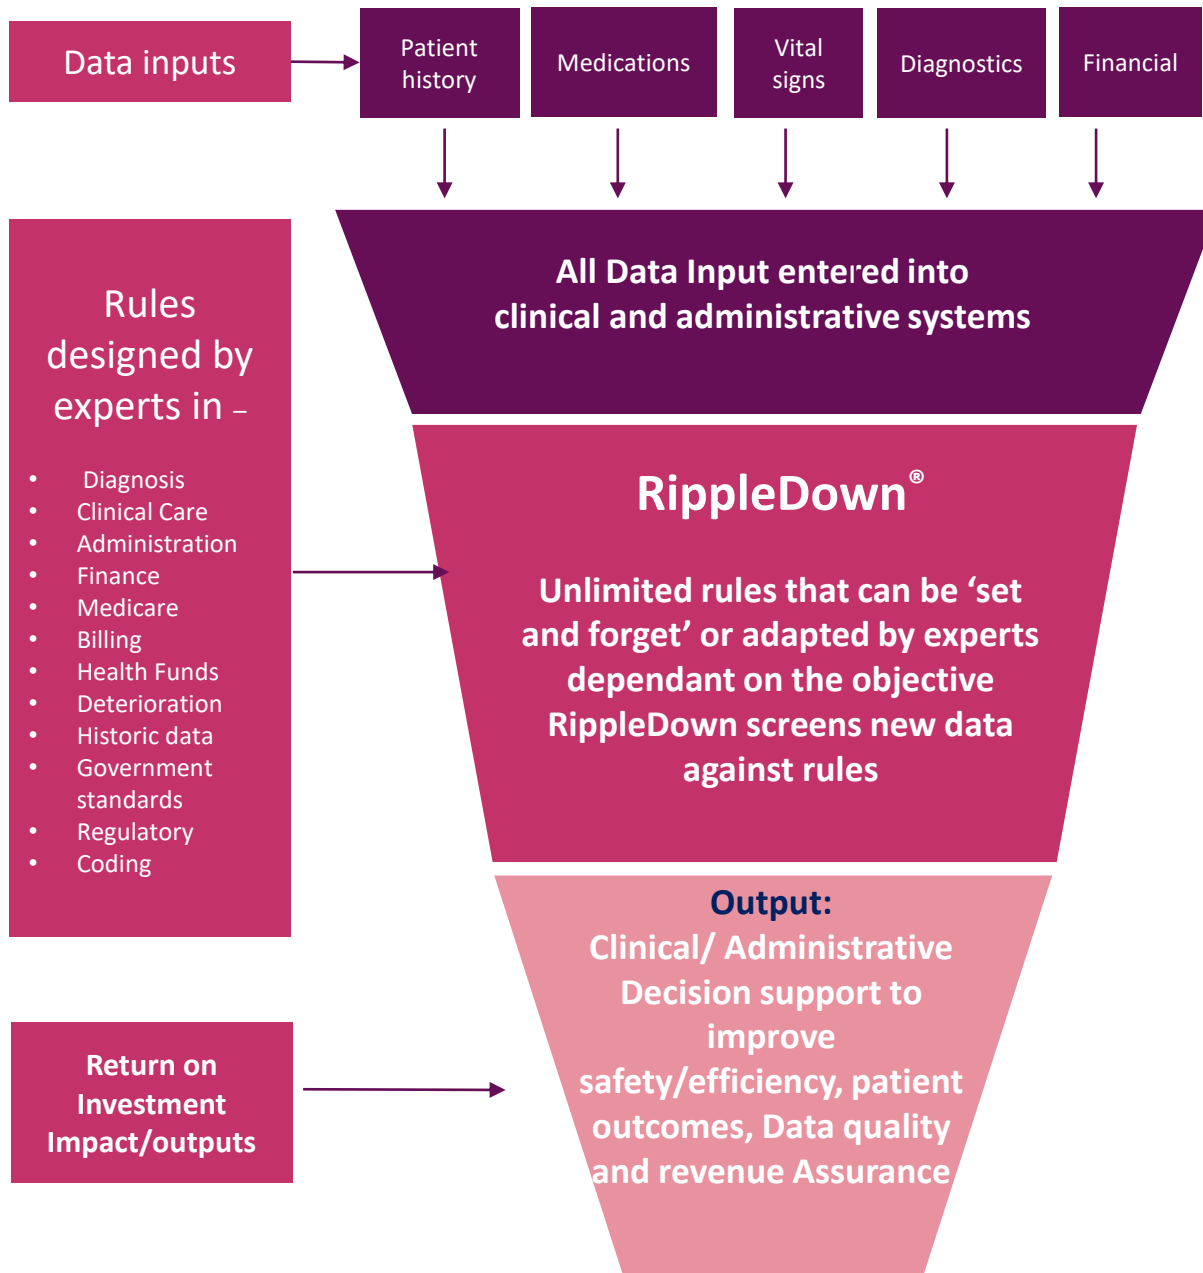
Data inputs

Patient history

Medications

Vital signs

Diagnostics

Financial

All Data Input entered into clinical and administrative systems

Rules designed by experts in –

- Diagnosis
- Clinical Care
- Administration
- Finance
- Medicare
- Billing
- Health Funds
- Deterioration
- Historic data
- Government standards
- Regulatory
- Coding

RippleDown®

Unlimited rules that can be ‘set and forget’ or adapted by experts dependant on the objective RippleDown screens new data against rules

Return on Investment Impact/outputs

Output:
Clinical/ Administrative Decision support to improve safety/efficiency, patient outcomes, Data quality and revenue Assurance